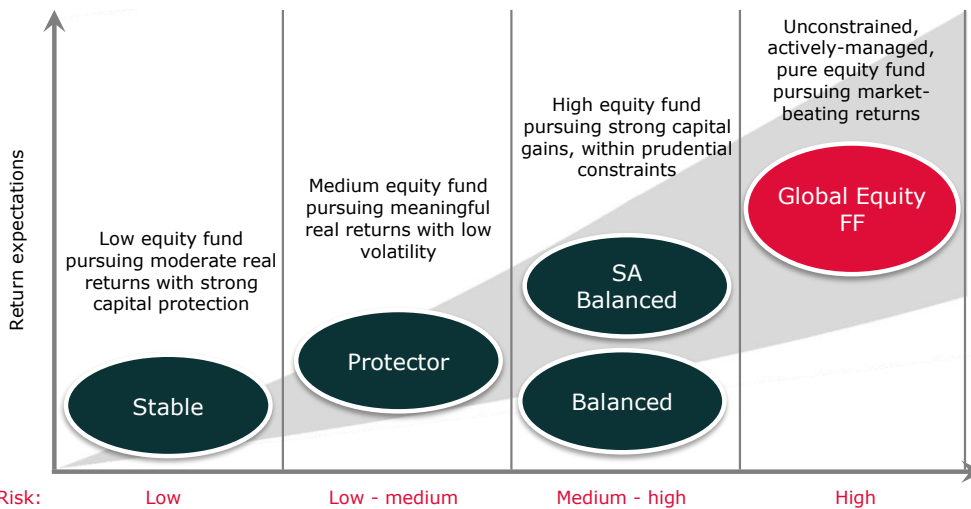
Return expectations

Low equity fund pursuing moderate real returns with strong capital protection

Stable

Medium equity fund pursuing meaningful real returns with low volatility

Protector

High equity fund pursuing strong capital gains, within prudential constraints

SA Balanced

Balanced

Unconstrained, actively-managed, pure equity fund pursuing market-beating returns

Global Equity FF

Risk: Low | Low - medium | Medium - high | High